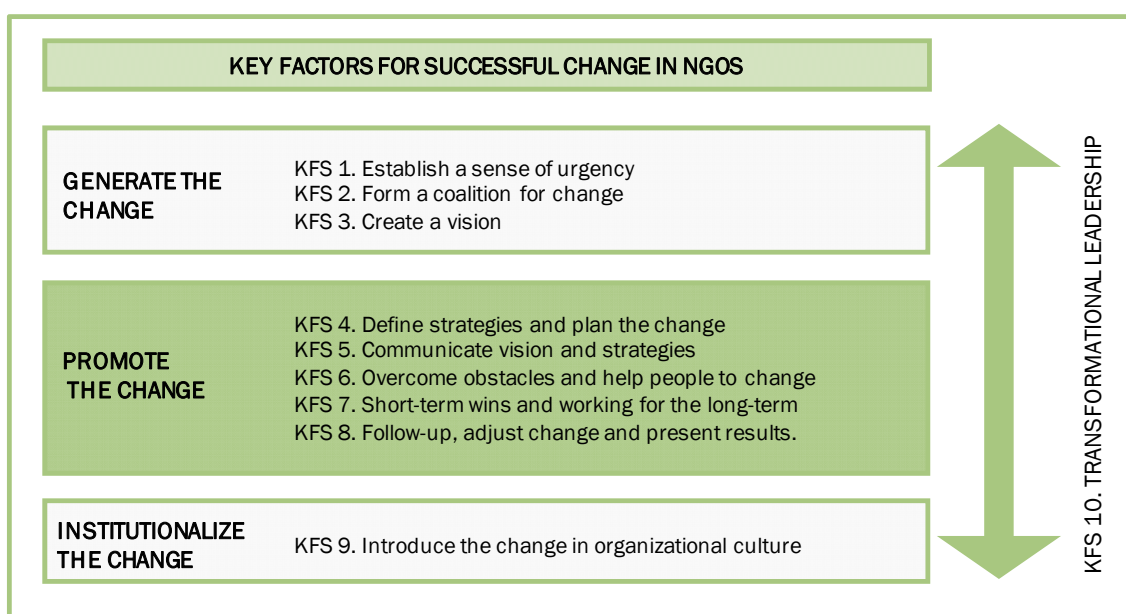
KEY FACTORS FOR SUCCESSFUL CHANGE IN NGOS

GENERATE THE CHANGE

KFS 1. Establish a sense of urgency
KFS 2. Form a coalition for change
KFS 3. Create a vision

PROMOTE THE CHANGE

KFS 4. Define strategies and plan the change
KFS 5. Communicate vision and strategies
KFS 6. Overcome obstacles and help people to change
KFS 7. Short-term wins and working for the long-term
KFS 8. Follow-up, adjust change and present results.

INSTITUTIONALIZE THE CHANGE

KFS 9. Introduce the change in organizational culture

KFS 10. TRANSFORMATIONAL LEADERSHIP